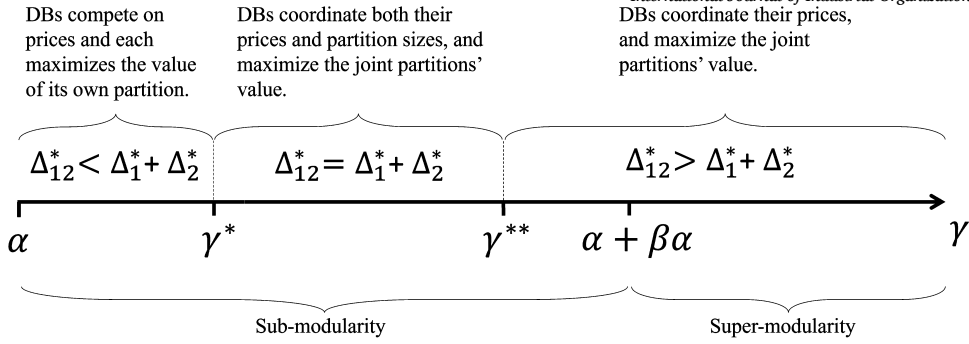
DBs compete on prices and each maximizes the value of its own partition.

DBs coordinate both their prices and partition sizes, and maximize the joint partitions' value.

DBs coordinate their prices, and maximize the joint partitions' value.

$\Delta_{12}^{*} < \Delta_{1}^{*} + \Delta_{2}^{*}$

$\Delta_{12}^{*} = \Delta_{1}^{*} + \Delta_{2}^{*}$

$\Delta_{12}^{*} > \Delta_{1}^{*} + \Delta_{2}^{*}$

$\alpha$ $\gamma^{*}$ $\gamma^{**}$ $\alpha + \beta\alpha$ $\gamma$

Sub-modularity

Super-modularity